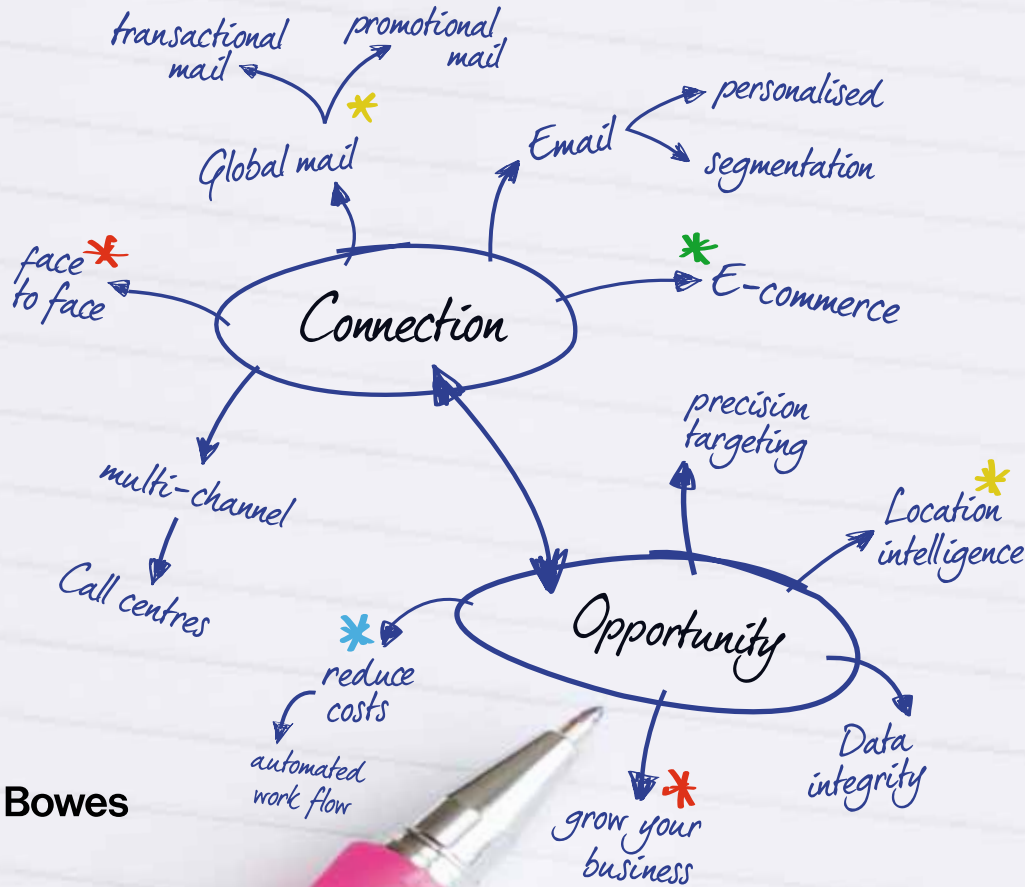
transactional mail

promotional mail

Global mail

Email

personalised

segmentation

face to face

E-commerce

Connection

precision targeting

multi-channel

Location intelligence

Call centres

Opportunity

reduce costs

automated work flow

Data integrity

grow your business

Bowes